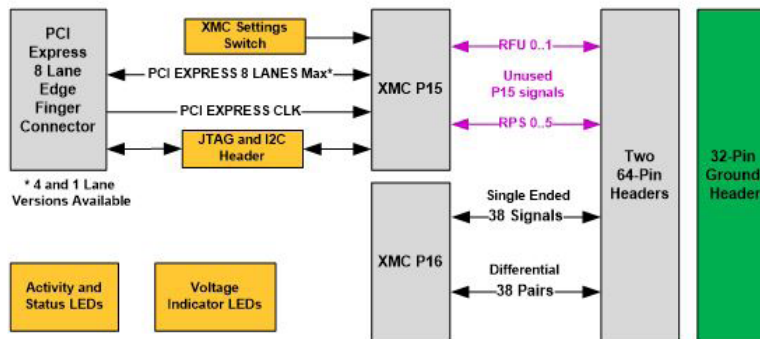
PCI Express 8 Lane Edge Finger Connector

XMC Settings Switch

PCI EXPRESS 8 LANES Max*

PCI EXPRESS CLK

JTAG and I2C Header

* 4 and 1 Lane Versions Available

XMC P15

RFU 0..1

Unused P15 signals

RPS 0..5

XMC P16

Single Ended 38 Signals

Differential 38 Pairs

Two 64-Pin Headers

32-Pin Ground Header

Activity and Status LEDs

Voltage Indicator LEDs